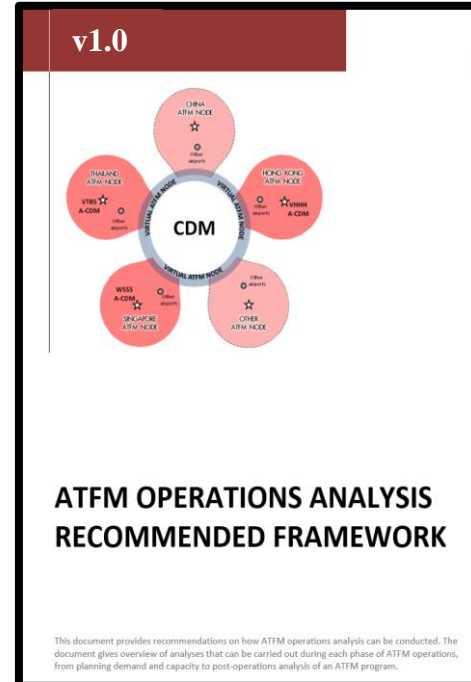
v1.0

CHINA ATFM NODE

Other airports

THAILAND ATFM NODE

VTBS A-CDM

Other airports

HONG KONG ATFM NODE

Other airports

VHHH A-CDM

VIRTUAL ATFM NODE

VIRTUAL ATFM NODE

CDM

VIRTUAL ATFM NODE

WSSS A-CDM

Other airports

SINGAPORE ATFM NODE

Other airports

OTHER ATFM NODE

ATFM OPERATIONS ANALYSIS RECOMMENDED FRAMEWORK

This document provides recommendations on how ATFM operations analysis can be conducted. The document gives overview of analyses that can be carried out during each phase of ATFM operations, from planning demand and capacity to post-operations analysis of an ATFM program.